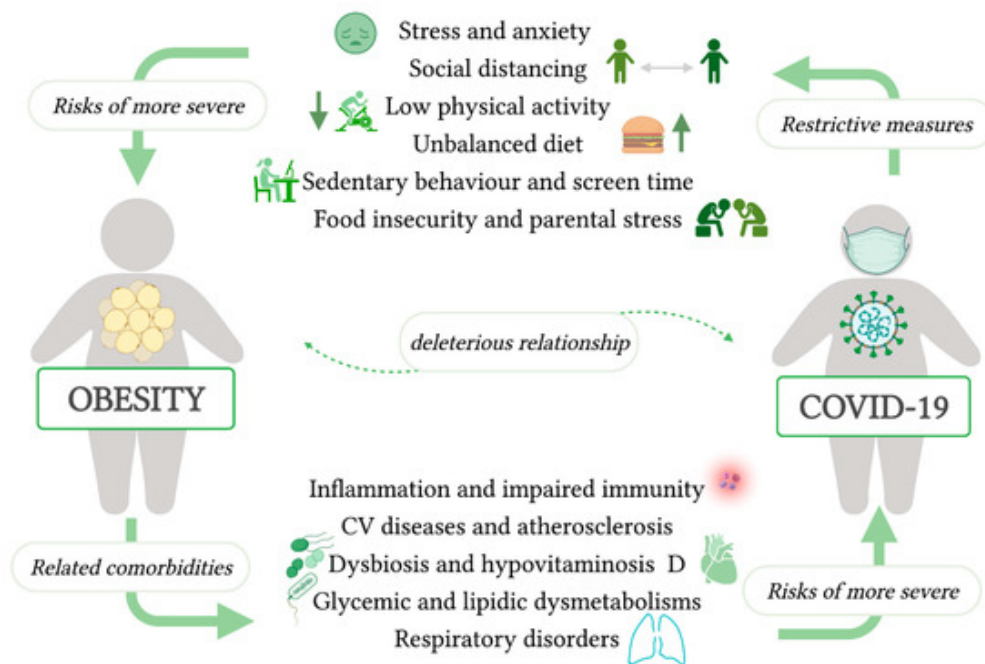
Risks of more severe

Stress and anxiety
Social distancing
Low physical activity
Unbalanced diet
Sedentary behaviour and screen time
Food insecurity and parental stress

Restrictive measures

deleterious relationship

OBESITY

COVID-19

Related comorbidities

Inflammation and impaired immunity
CV diseases and atherosclerosis
Dysbiosis and hypovitaminosis D
Glycemic and lipidic dysmetabolisms
Respiratory disorders

Risks of more severe